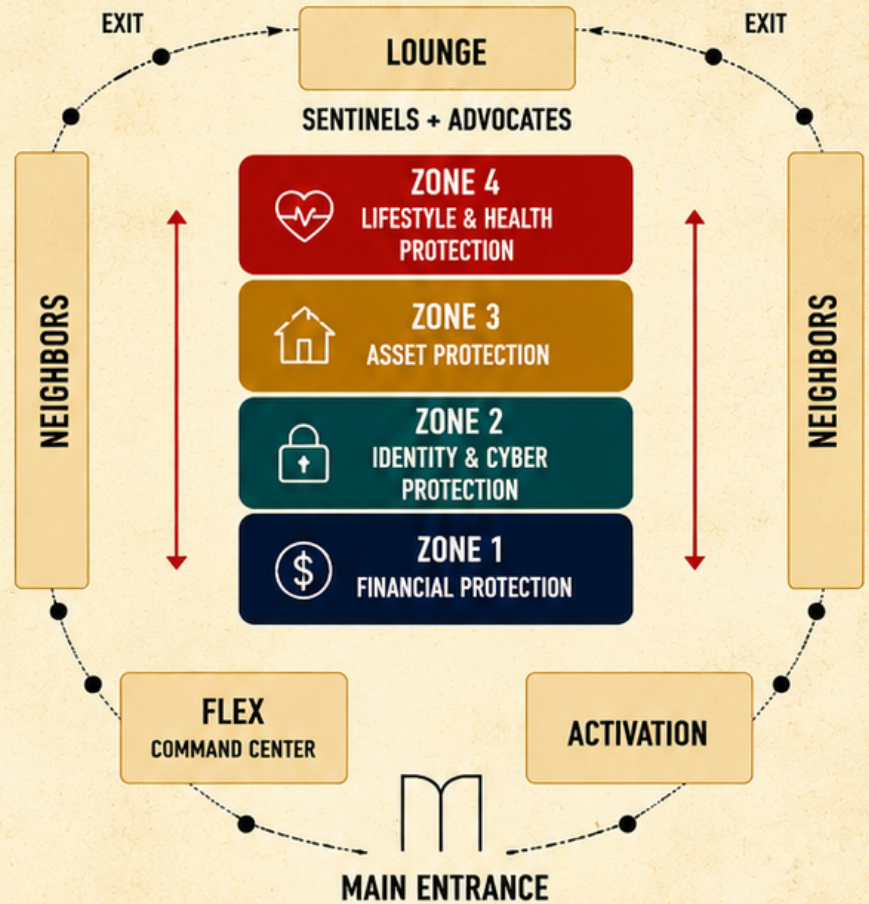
EXIT

LOUNGE

EXIT

SENTINELS + ADVOCATES

NEIGHBORS

ZONE 4
LIFESTYLE & HEALTH PROTECTION

ZONE 3
ASSET PROTECTION

ZONE 2
IDENTITY & CYBER PROTECTION

ZONE 1
FINANCIAL PROTECTION

NEIGHBORS

FLEX
COMMAND CENTER

ACTIVATION

MAIN ENTRANCE